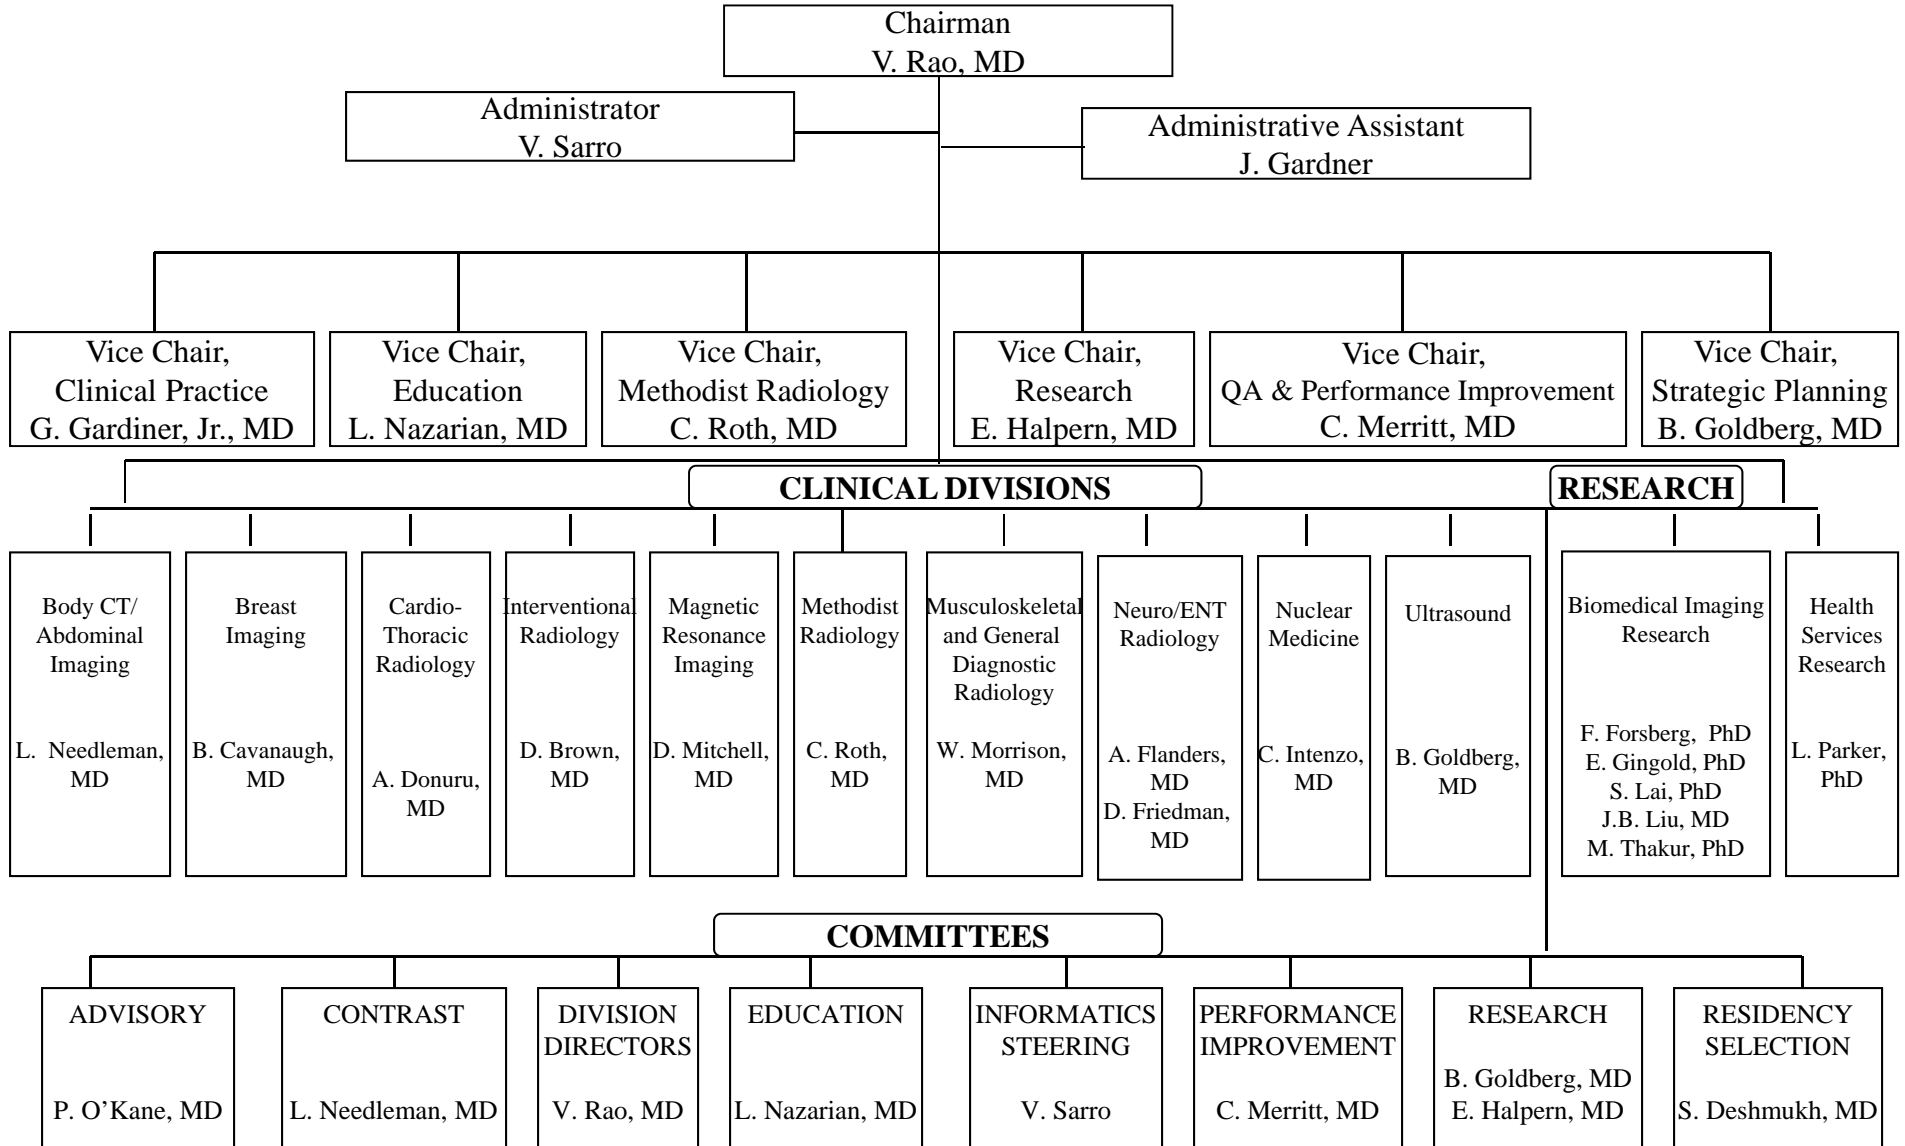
Chairman
V. Rao, MD

Administrator
V. Sarro

Administrative Assistant
J. Gardner

Vice Chair,
Clinical Practice
G. Gardiner, Jr., MD

Vice Chair,
Education
L. Nazarian, MD

Vice Chair,
Methodist Radiology
C. Roth, MD

Vice Chair,
Research
E. Halpern, MD

Vice Chair,
QA & Performance Improvement
C. Merritt, MD

Vice Chair,
Strategic Planning
B. Goldberg, MD

CLINICAL DIVISIONS

RESEARCH

Body CT/ Abdominal Imaging
L. Needleman, MD

Breast Imaging
B. Cavanaugh, MD

Cardio-Thoracic Radiology
A. Donuru, MD

Interventional Radiology
D. Brown, MD

Magnetic Resonance Imaging
D. Mitchell, MD

Methodist Radiology
C. Roth, MD

Musculoskeletal and General Diagnostic Radiology
W. Morrison, MD

Neuro/ENT Radiology
A. Flanders, MD
D. Friedman, MD

Nuclear Medicine
C. Intenzo, MD

Ultrasound
B. Goldberg, MD

Biomedical Imaging Research
F. Forsberg, PhD
E. Gingold, PhD
S. Lai, PhD
J.B. Liu, MD
M. Thakur, PhD

Health Services Research
L. Parker, PhD

COMMITTEES

ADVISORY
P. O'Kane, MD

CONTRAST
L. Needleman, MD

DIVISION DIRECTORS
V. Rao, MD

EDUCATION
L. Nazarian, MD

INFORMATICS STEERING
V. Sarro

PERFORMANCE IMPROVEMENT
C. Merritt, MD

RESEARCH
B. Goldberg, MD
E. Halpern, MD

RESIDENCY SELECTION
S. Deshmukh, MD